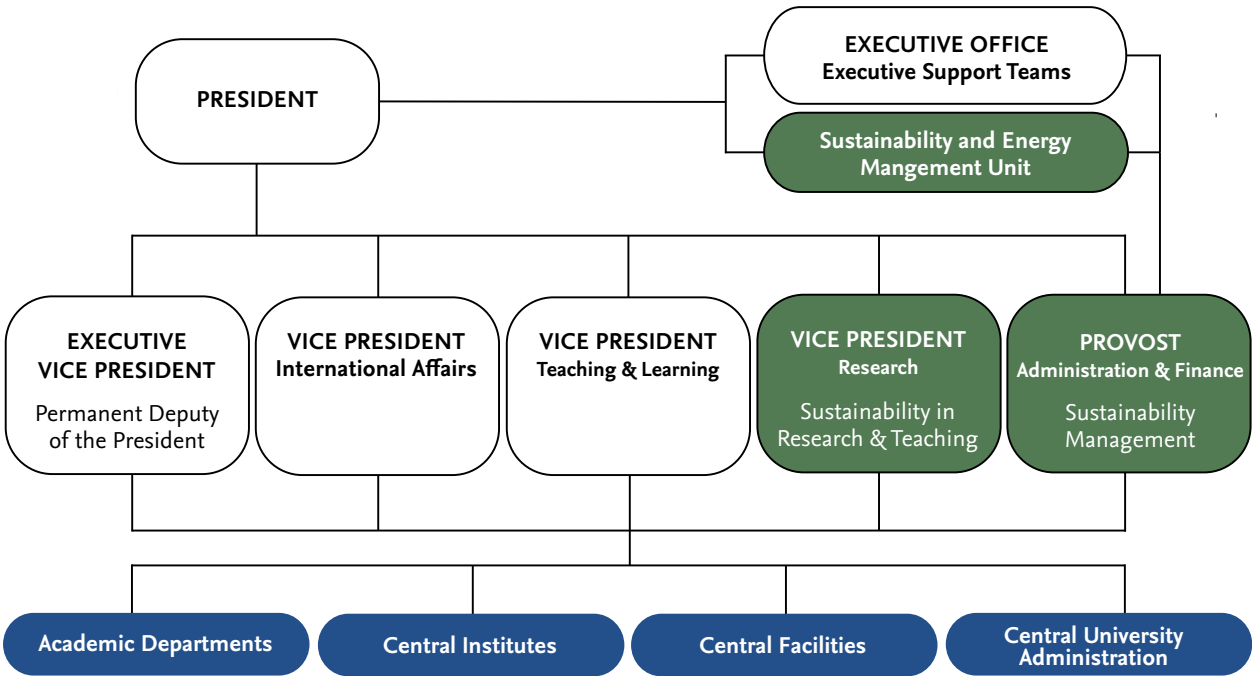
PRESIDENT

EXECUTIVE OFFICE
Executive Support Teams

Sustainability and Energy Mangement Unit

EXECUTIVE VICE PRESIDENT
Permanent Deputy of the President

VICE PRESIDENT
International Affairs

VICE PRESIDENT
Teaching & Learning

VICE PRESIDENT
Research
Sustainability in Research & Teaching

PROVOST
Administration & Finance
Sustainability Management

Academic Departments

Central Institutes

Central Facilities

Central University Administration